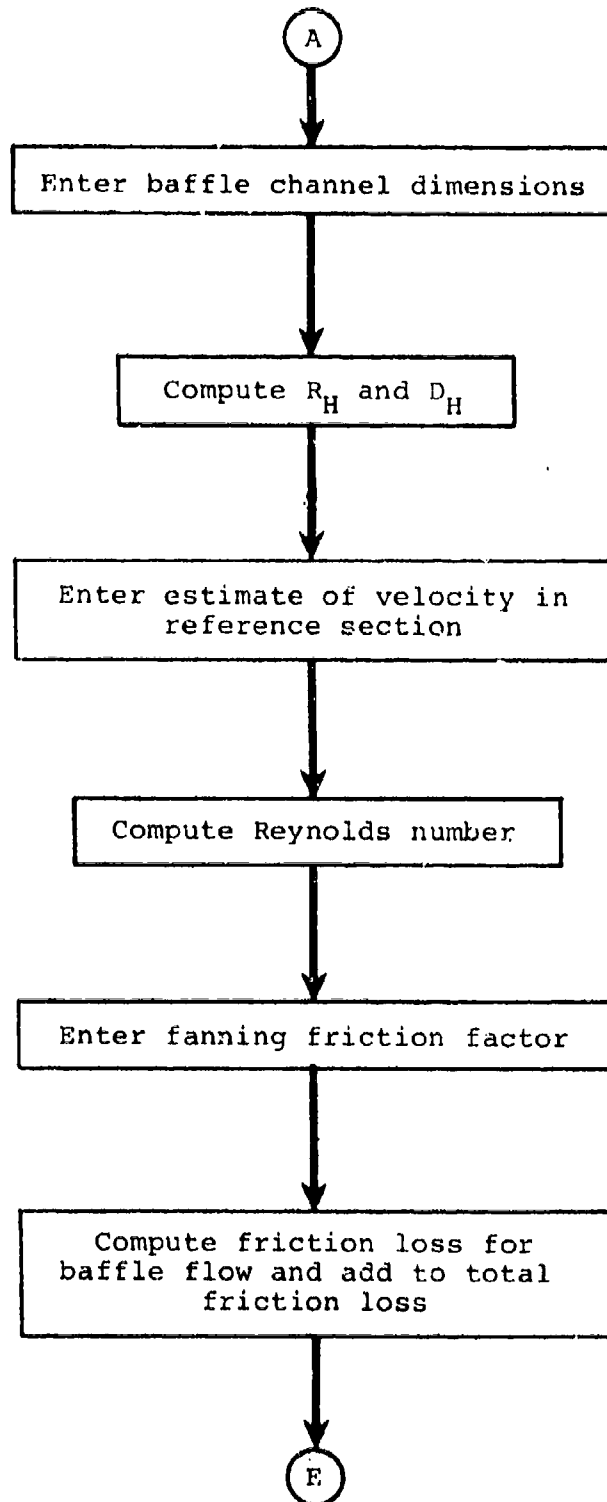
A

Enter baffle channel dimensions

Compute $R_H$ and $D_H$

Enter estimate of velocity in reference section

Compute Reynolds number

Enter fanning friction factor

Compute friction loss for baffle flow and add to total friction loss

E